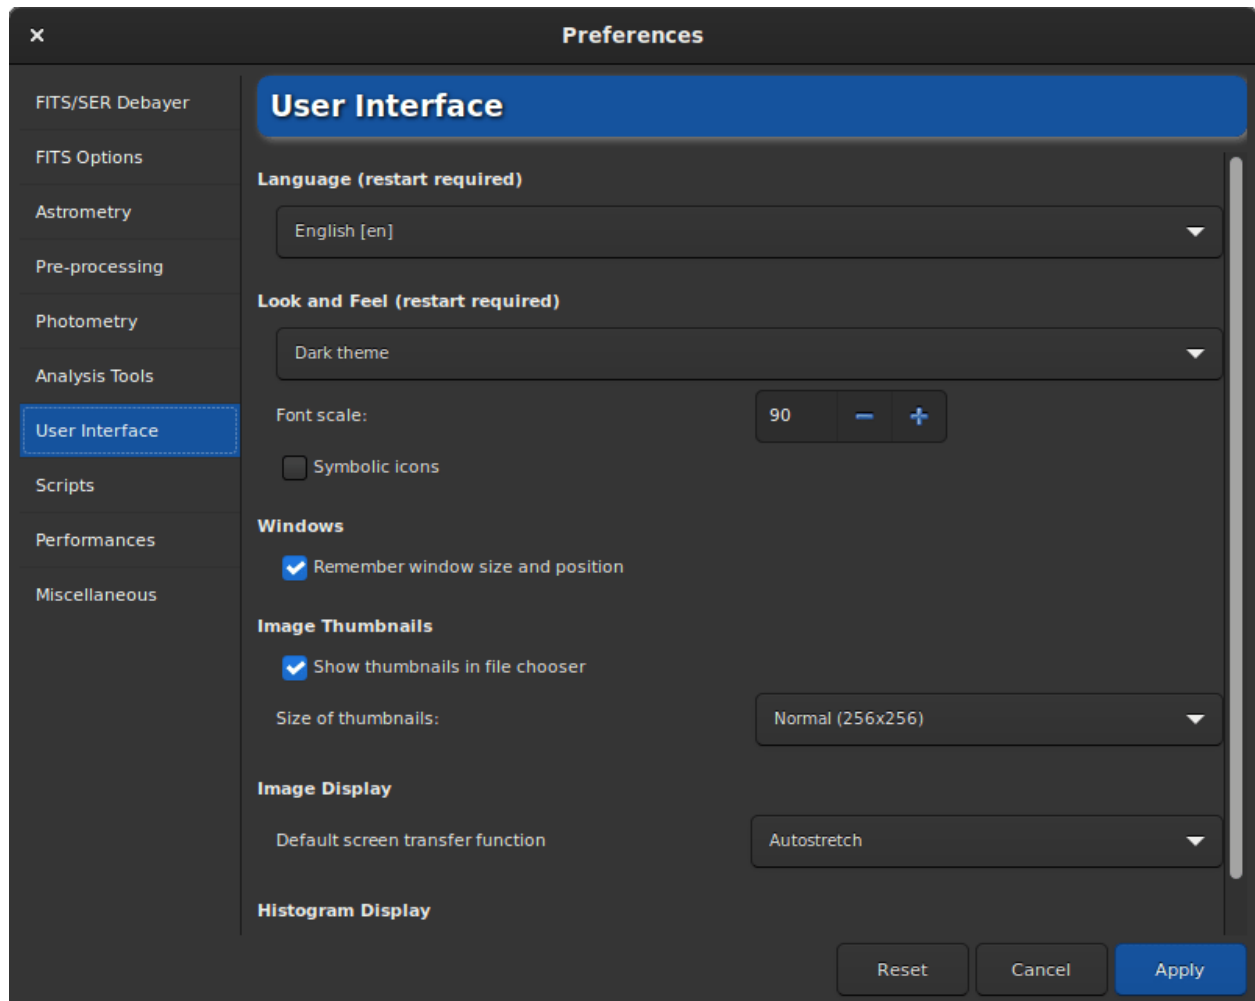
×
Preferences

FITS/SER Debayer
FITS Options
Astrometry
Pre-processing
Photometry
Analysis Tools
User Interface
Scripts
Performances
Miscellaneous

User Interface

Language (restart required)
English [en]

Look and Feel (restart required)
Dark theme

Font scale:
90
−
+

Symbolic icons

Windows
Remember window size and position

Image Thumbnails
Show thumbnails in file chooser
Size of thumbnails:
Normal (256x256)

Image Display
Default screen transfer function
Autostretch

Histogram Display

Reset
Cancel
Apply